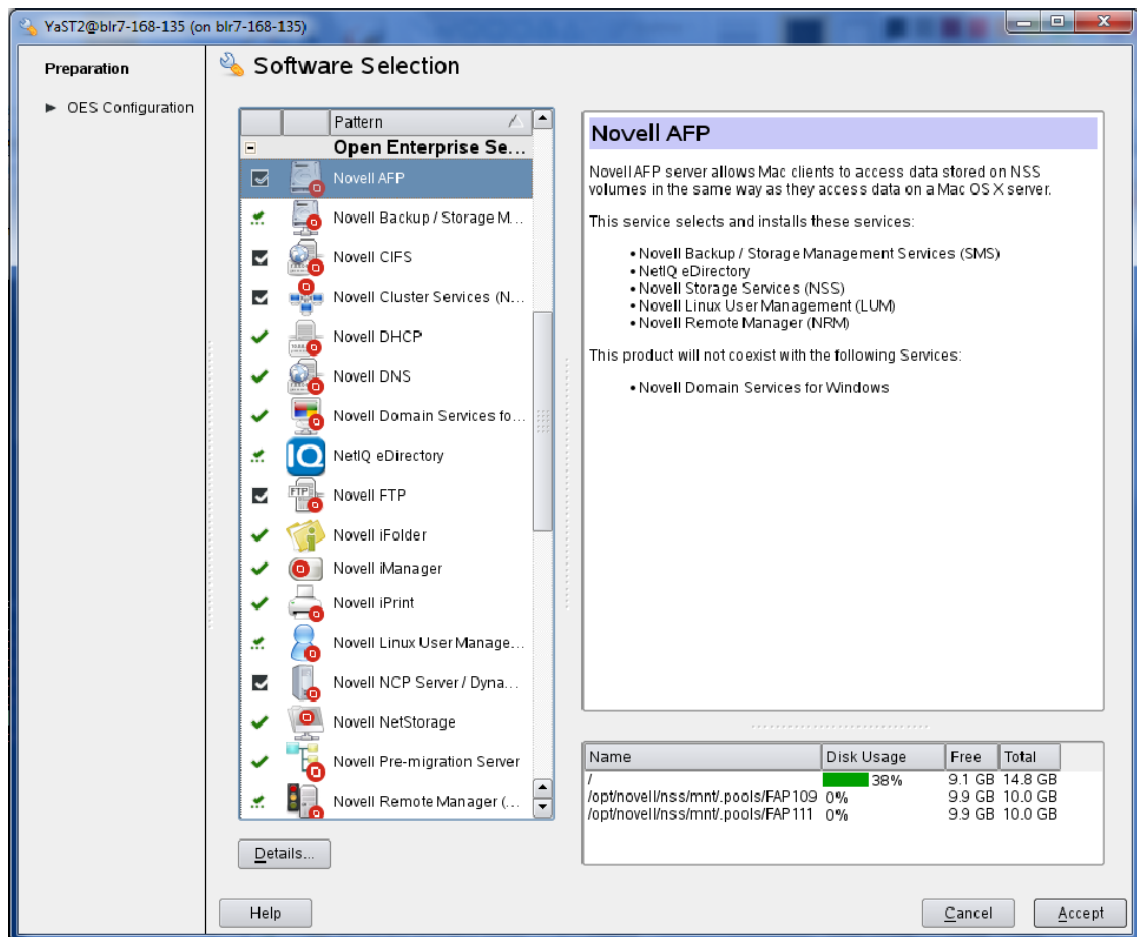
YaST2@blr7-168-135 (on blr7-168-135)

Preparation

► OES Configuration

Software Selection

| | | Pattern |
|---|---|---|
| | | Open Enterprise Se... |
| | | Novell AFP |
| | | Novell Backup / Storage M... |
| | | Novell CIFS |
| | | Novell Cluster Services (N... |
| | | Novell DHCP |
| | | Novell DNS |
| | | Novell Domain Services fo... |
| | | NetIQ eDirectory |
| | | Novell FTP |
| | | Novell iFolder |
| | | Novell iManager |
| | | Novell iPrint |
| | | Novell Linux User Manage... |
| | | Novell NCP Server / Dyna... |
| | | Novell NetStorage |
| | | Novell Pre-migration Server |
| | | Novell Remote Manager (... |

Details...

Novell AFP

Novell AFP server allows Mac clients to access data stored on NSS volumes in the same way as they access data on a Mac OS X server.

This service selects and installs these services:

• Novell Backup / Storage Management Services (SMS)
• NetIQ eDirectory
• Novell Storage Services (NSS)
• Novell Linux User Management (LUM)
• Novell Remote Manager (NRM)

This product will not coexist with the following Services:

• Novell Domain Services for Windows

| Name | Disk Usage | Free | Total |
|---|---|---|---|
| / | 38% | 9.1 GB | 14.8 GB |
| /opt/novell/nss/mnt/.pools/FAP109 | 0% | 9.9 GB | 10.0 GB |
| /opt/novell/nss/mnt/.pools/FAP111 | 0% | 9.9 GB | 10.0 GB |

Help

Cancel

Accept